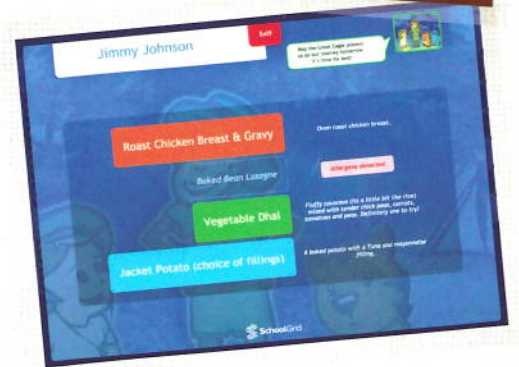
Jimmy Johnson

Exit

May the Great Eagle protect us on our journey tomorrow. It's time for lunch!

Roast Chicken Breast & Gravy

Oven roast chicken breast.

Baked Bean Lasagne

Allergens detected

Vegetable Dhal

Fluffy couscous (its a little bit like rice) mixed with tender chick peas, carrots, tomatoes and peas. Definitely one to try!

Jacket Potato (choice of fillings)

A baked potato with a Tuna and mayonnaise filling.

SchoolGrid